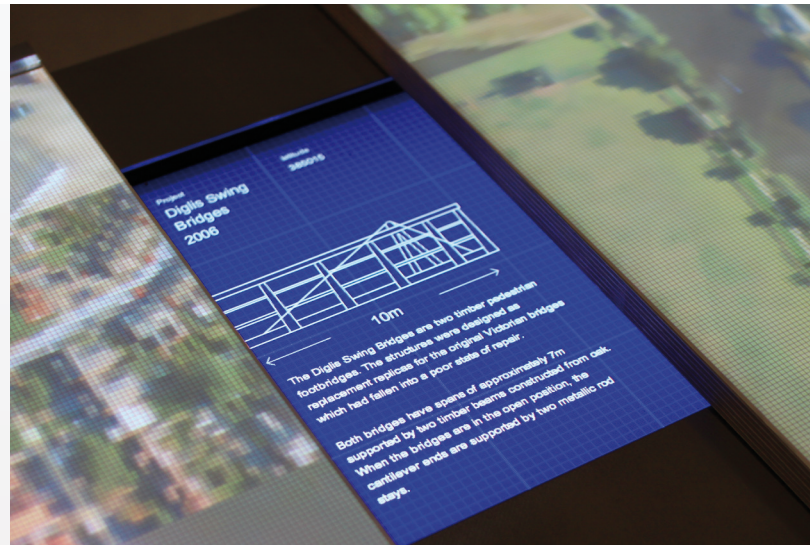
Project
Diglis Swing Bridges
2006

WBuild
385015

10m

The Diglis Swing Bridges are two timber pedestrian footbridges. The structures were designed as replacement replicas for the original Victorian bridges which had fallen into a poor state of repair.

Both bridges have spans of approximately 7m supported by two timber beams constructed from oak. When the bridges are in the open position, the cantilever ends are supported by two metallic rod stays.